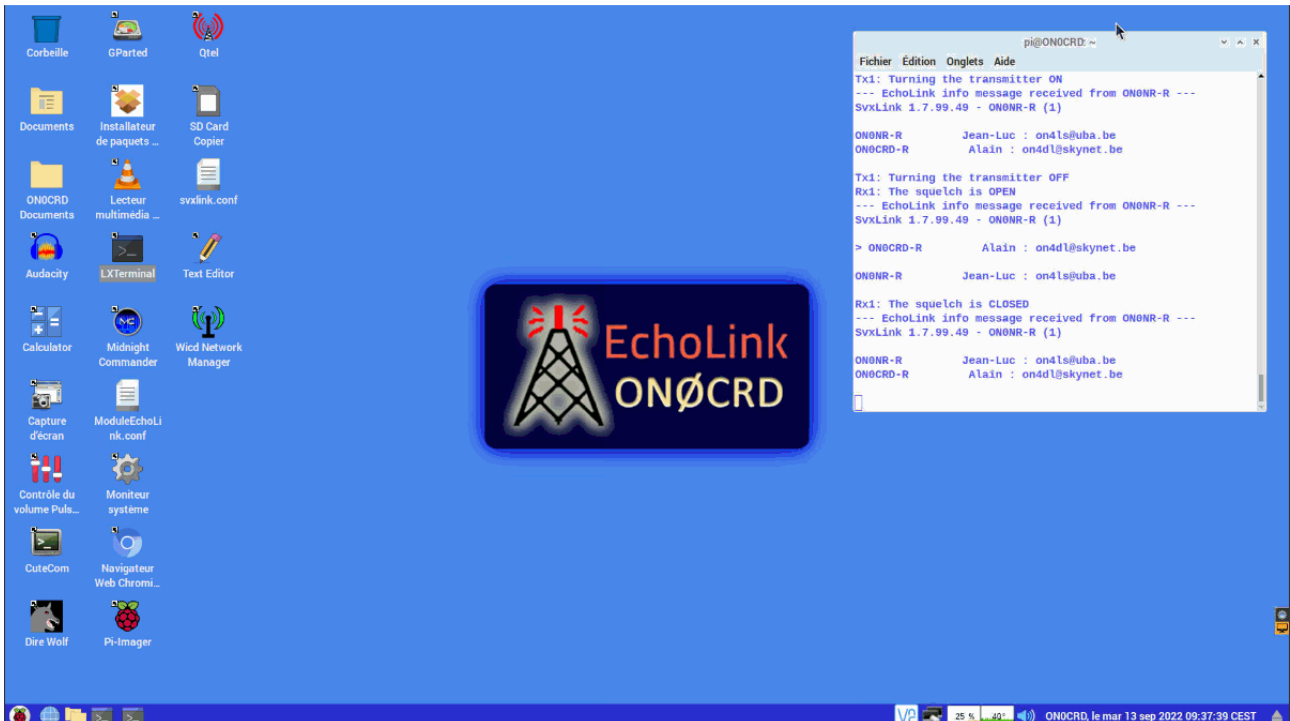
Corbeille
GParted
Qtel
Documents
Installateur de paquets ...
SD Card Copier
ON0CRD Documents
Lecteur multimédia ...
svxlink.conf
Audacity
LXTerminal
Text Editor
Calculator
Midnight Commander
Wicd Network Manager
Capture d'écran
ModuleEchoLink.conf
Contrôle du volume Puls...
Moniteur système
CuteCom
Navigateur Web Chromi...
Dire Wolf
Pi-Imager

EchoLink
ONØCRD

pi@ON0CRD: ~
Fichier Édition Onglets Aide
Tx1: Turning the transmitter ON
--- EchoLink info message received from ON0NR-R ---
SvxLink 1.7.99.49 - ON0NR-R (1)

ON0NR-R Jean-Luc : on4ls@uba.be
ON0CRD-R Alain : on4dl@skynet.be

Tx1: Turning the transmitter OFF
Rx1: The squelch is OPEN
--- EchoLink info message received from ON0NR-R ---
SvxLink 1.7.99.49 - ON0NR-R (1)

> ON0CRD-R Alain : on4dl@skynet.be

ON0NR-R Jean-Luc : on4ls@uba.be

Rx1: The squelch is CLOSED
--- EchoLink info message received from ON0NR-R ---
SvxLink 1.7.99.49 - ON0NR-R (1)

ON0NR-R Jean-Luc : on4ls@uba.be
ON0CRD-R Alain : on4dl@skynet.be

25 % 40° ON0CRD, le mar 13 sep 2022 09:37:39 CEST